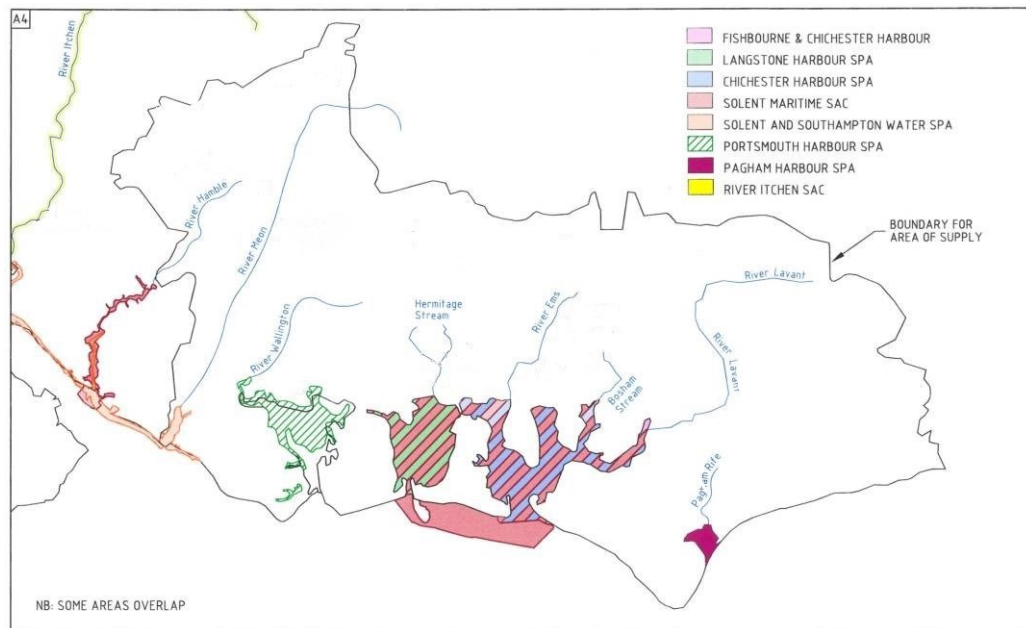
A4

FISHBOURNE & CHICHESTER HARBOUR
LANGSTONE HARBOUR SPA
CHICHESTER HARBOUR SPA
SOLENT MARITIME SAC
SOLENT AND SOUTHAMPTON WATER SPA
PORTSMOUTH HARBOUR SPA
PAGHAM HARBOUR SPA
RIVER ITCHEN SAC

BOUNDARY FOR AREA OF SUPPLY

River Itchen
River Hamble
River Meon
River Wallington
Hermitage Stream
River Ems
Bosham Stream
River Lavant
River Lavant
Pagham Rife

NB: SOME AREAS OVERLAP